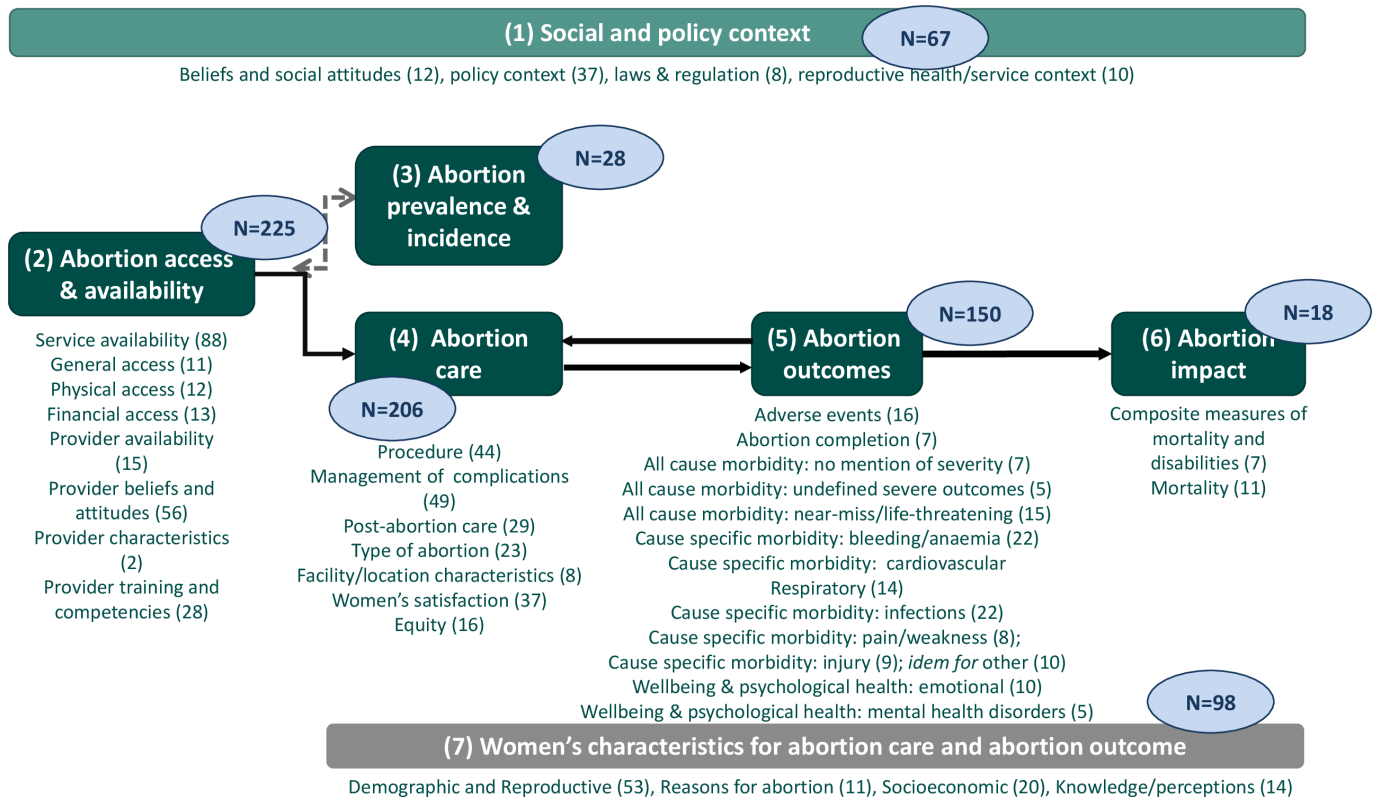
(1) Social and policy context

N=67

Beliefs and social attitudes (12), policy context (37), laws & regulation (8), reproductive health/service context (10)

(3) Abortion prevalence & incidence

N=28

N=225

(2) Abortion access & availability

Service availability (88)
General access (11)
Physical access (12)
Financial access (13)
Provider availability (15)
Provider beliefs and attitudes (56)
Provider characteristics (2)
Provider training and competencies (28)

(4) Abortion care

N=206

Procedure (44)
Management of complications (49)
Post-abortion care (29)
Type of abortion (23)
Facility/location characteristics (8)
Women's satisfaction (37)
Equity (16)

(5) Abortion outcomes

N=150

Adverse events (16)
Abortion completion (7)
All cause morbidity: no mention of severity (7)
All cause morbidity: undefined severe outcomes (5)
All cause morbidity: near-miss/life-threatening (15)
Cause specific morbidity: bleeding/anaemia (22)
Cause specific morbidity: cardiovascular
Respiratory (14)
Cause specific morbidity: infections (22)
Cause specific morbidity: pain/weakness (8);
Cause specific morbidity: injury (9); *idem for* other (10)
Wellbeing & psychological health: emotional (10)
Wellbeing & psychological health: mental health disorders (5)

(6) Abortion impact

N=18

Composite measures of mortality and disabilities (7)
Mortality (11)

N=98

(7) Women's characteristics for abortion care and abortion outcome

Demographic and Reproductive (53), Reasons for abortion (11), Socioeconomic (20), Knowledge/perceptions (14)